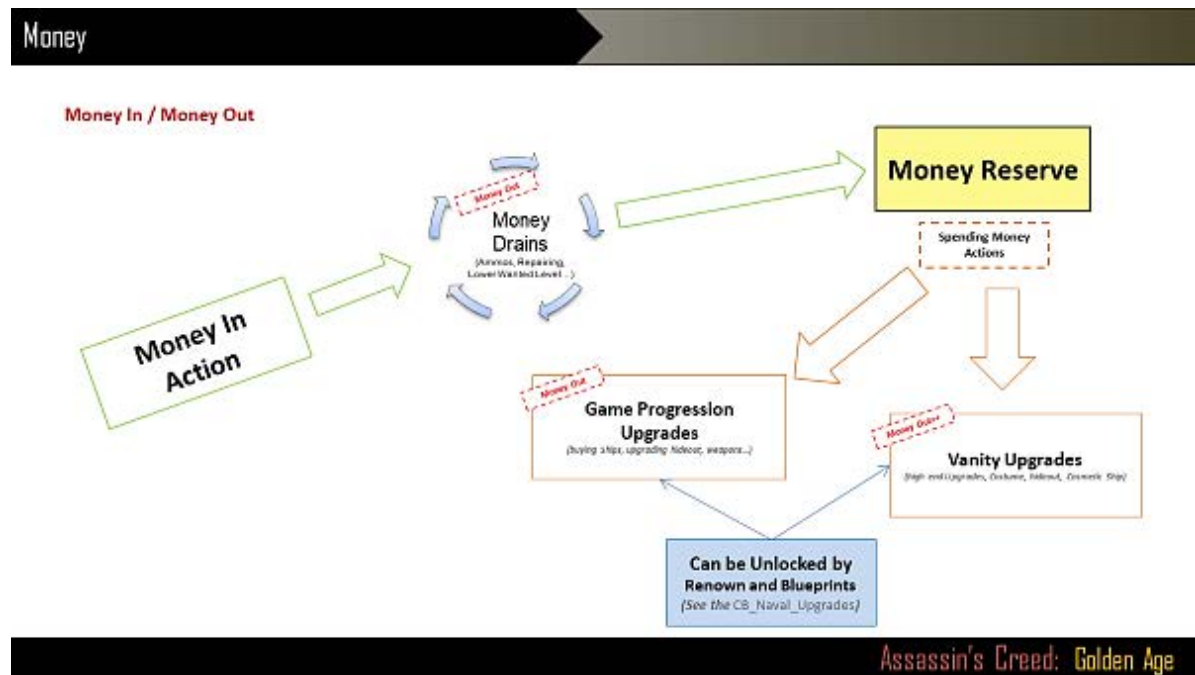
Money

Money In / Money Out

Money Out

Money Drains

(Ammos, Repairing, Lower Wanted Level ...)

Money Reserve

Spending Money Actions

Money In Action

Money Out

Game Progression Upgrades

(buying ships, upgrading hideout, weapons...)

Money Out

Vanity Upgrades

(high end Upgrades, Costume, Hideout, Cosmetic Ship)

Can be Unlocked by Renown and Blueprints

(See the CB_Naval_Upgrades)

Assassin's Creed: Golden Age